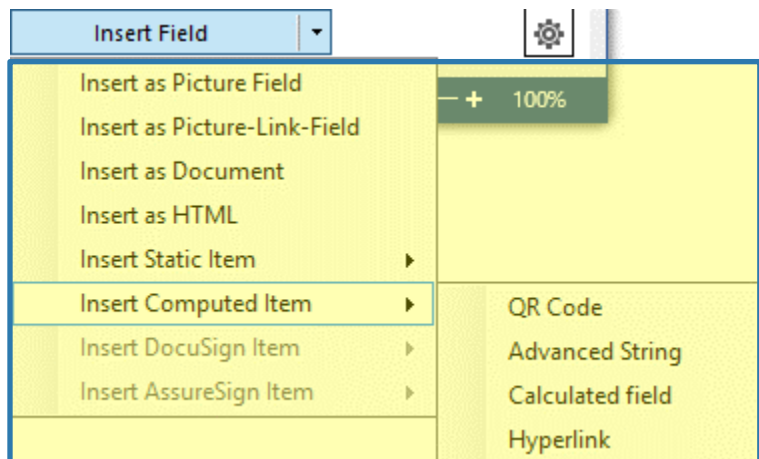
Insert Field

Insert as Picture Field
Insert as Picture-Link-Field
Insert as Document
Insert as HTML
Insert Static Item
Insert Computed Item
Insert DocuSign Item
Insert AssureSign Item

— + 100%

QR Code
Advanced String
Calculated field
Hyperlink